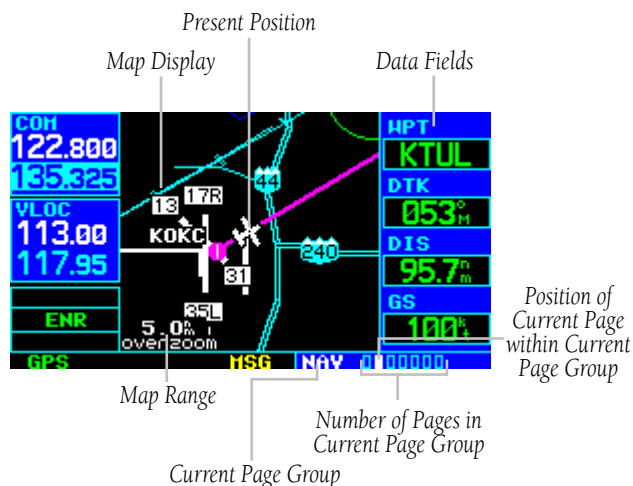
Present Position

Map Display

Data Fields

COM
122.800
135.325

VLOC
113.00
117.95

ENR

GPS

17R
13
KOKC
44
31
240
35L
5.0 nm
overzoom

MSG
NAV

WPT
KTUL
DTK
053°M
DIS
95.7nm
GS
100kt

Position of Current Page within Current Page Group

Map Range

Number of Pages in Current Page Group

Current Page Group